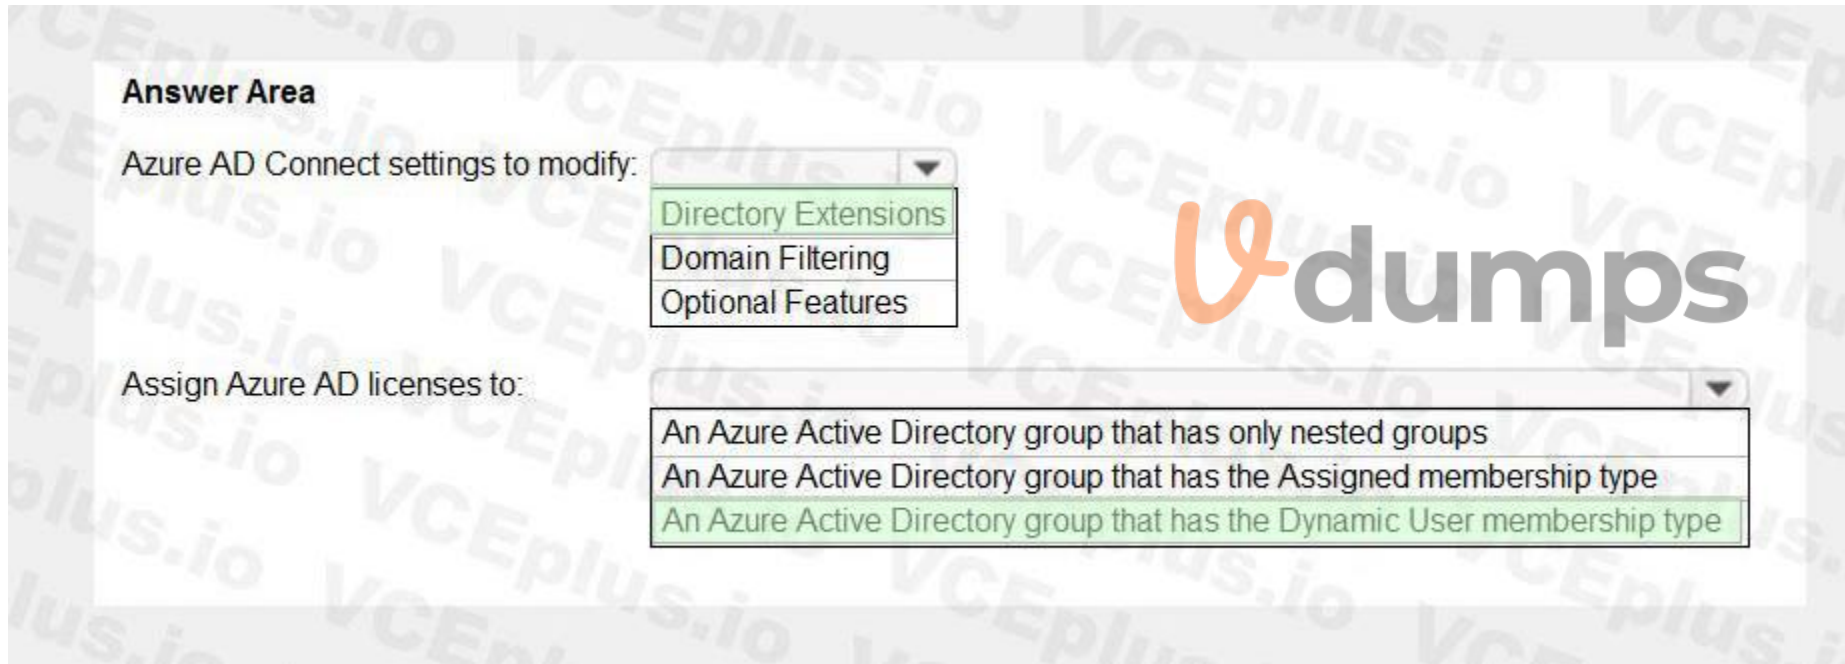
Answer Area

Azure AD Connect settings to modify:

Directory Extensions
Domain Filtering
Optional Features

Assign Azure AD licenses to:

An Azure Active Directory group that has only nested groups
An Azure Active Directory group that has the Assigned membership type
An Azure Active Directory group that has the Dynamic User membership type

dumps